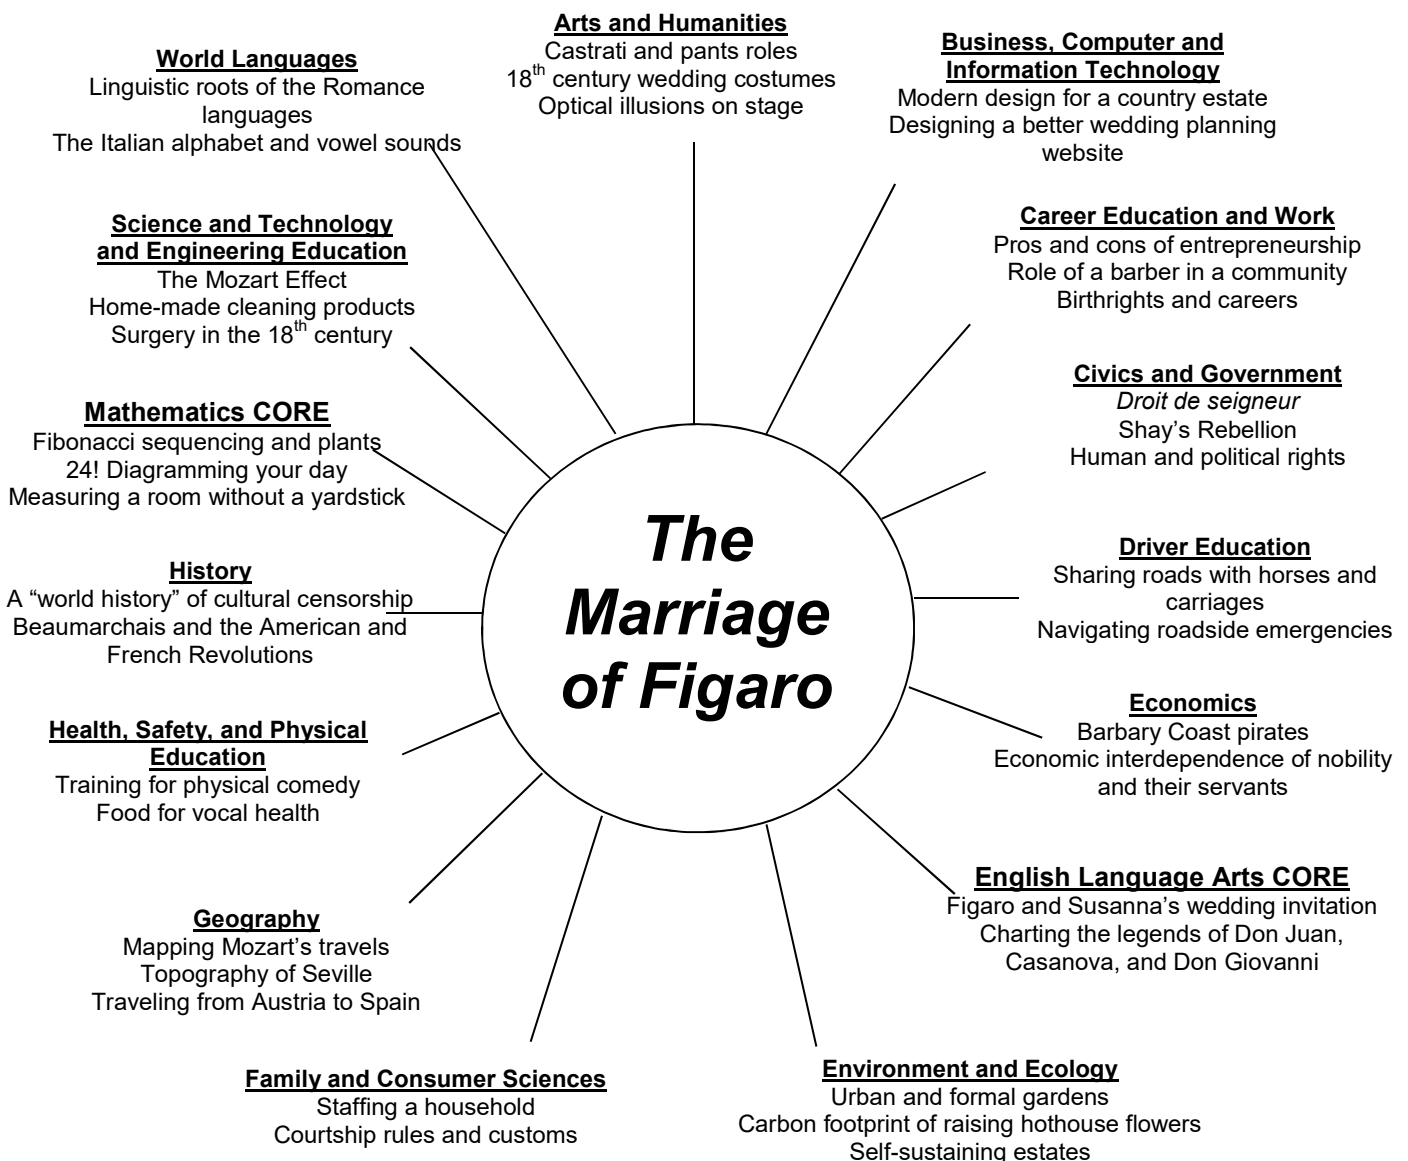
The Marriage of Figaro

Arts and Humanities
Castrati and pants roles
$18^{th}$ century wedding costumes
Optical illusions on stage

Business, Computer and Information Technology
Modern design for a country estate
Designing a better wedding planning website

Career Education and Work
Pros and cons of entrepreneurship
Role of a barber in a community
Birthrights and careers

Civics and Government
Droit de seigneur
Shay's Rebellion
Human and political rights

Driver Education
Sharing roads with horses and carriages
Navigating roadside emergencies

Economics
Barbary Coast pirates
Economic interdependence of nobility and their servants

English Language Arts CORE
Figaro and Susanna's wedding invitation
Charting the legends of Don Juan, Casanova, and Don Giovanni

Environment and Ecology
Urban and formal gardens
Carbon footprint of raising hothouse flowers
Self-sustaining estates

Family and Consumer Sciences
Staffing a household
Courtship rules and customs

Geography
Mapping Mozart's travels
Topography of Seville
Traveling from Austria to Spain

Health, Safety, and Physical Education
Training for physical comedy
Food for vocal health

History
A "world history" of cultural censorship
Beaumarchais and the American and French Revolutions

Mathematics CORE
Fibonacci sequencing and plants
24! Diagramming your day
Measuring a room without a yardstick

Science and Technology and Engineering Education
The Mozart Effect
Home-made cleaning products
Surgery in the $18^{th}$ century

World Languages
Linguistic roots of the Romance languages
The Italian alphabet and vowel sounds